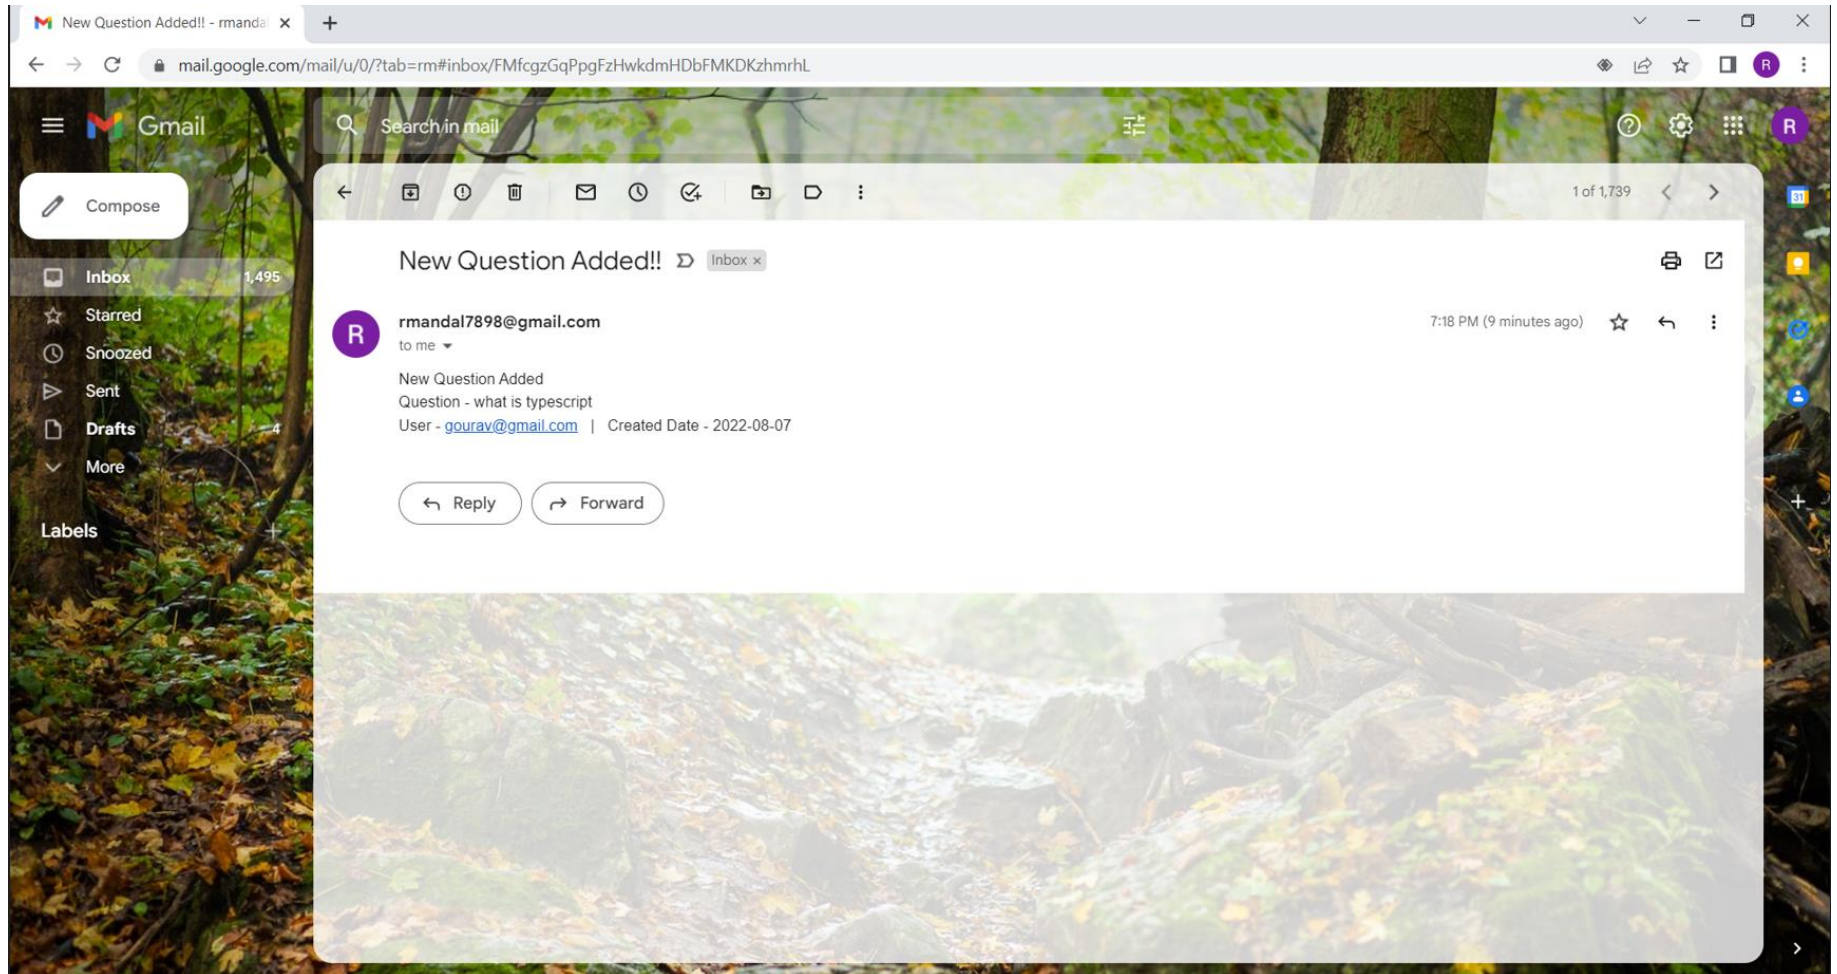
New Question Added!! - rmanda

mail.google.com/mail/u/0/?tab=rm#inbox/FMfcgzGqPpgFzHwkdmHDbFMKDKzhmrhL

Gmail

Search in mail

Compose

Inbox 1,495
Starred
Snoozed
Sent
Drafts 4
More

Labels

1 of 1,739

New Question Added!! Inbox ×

R

rmandal7898@gmail.com
to me

7:18 PM (9 minutes ago)

New Question Added
Question - what is typescript
User - gourav@gmail.com | Created Date - 2022-08-07

Reply Forward